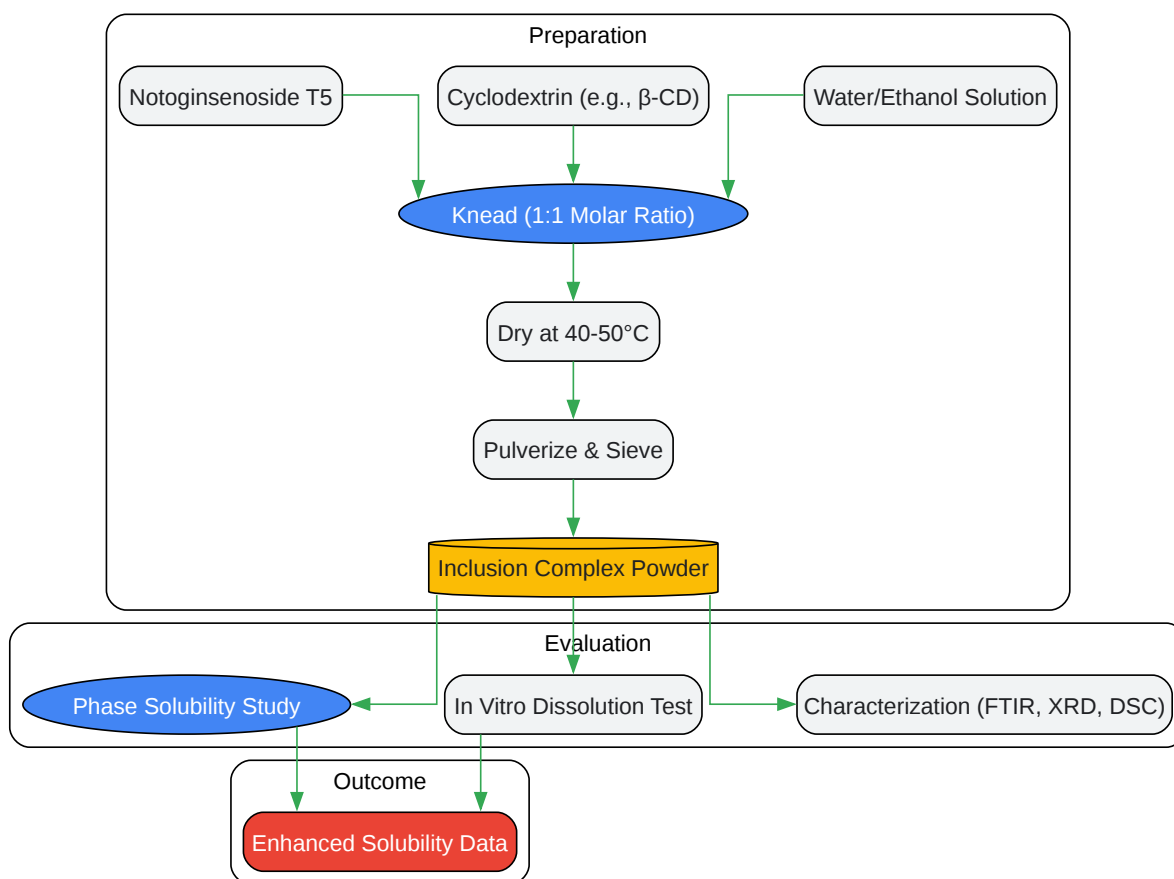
Preparation

Notoginsenoside T5

Cyclodextrin (e.g., β-CD)

Water/Ethanol Solution

Knead (1:1 Molar Ratio)

Dry at 40-50°C

Pulverize & Sieve

Inclusion Complex Powder

Evaluation

Phase Solubility Study

In Vitro Dissolution Test

Characterization (FTIR, XRD, DSC)

Outcome

Enhanced Solubility Data